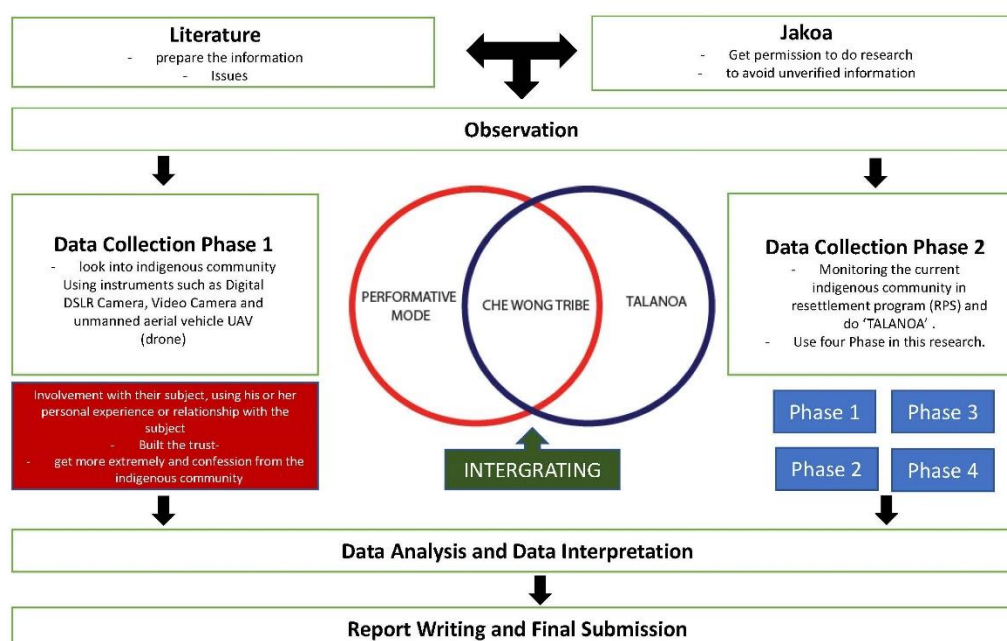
Literature
- prepare the information
- Issues

Jakoa
- Get permission to do research
- to avoid unverified information

Observation

Data Collection Phase 1
- look into indigenous community
Using instruments such as Digital DSLR Camera, Video Camera and unmanned aerial vehicle UAV (drone)

Involvement with their subject, using his or her personal experience or relationship with the subject
- Built the trust-
- get more extremely and confession from the indigenous community

PERFORMATIVE MODE

CHE WONG TRIBE

TALANOA

INTERGRATING

Data Collection Phase 2
- Monitoring the current indigenous community in resettlement program (RPS) and do 'TALANOA'.
- Use four Phase in this research.

Phase 1
Phase 3
Phase 2
Phase 4

Data Analysis and Data Interpretation

Report Writing and Final Submission